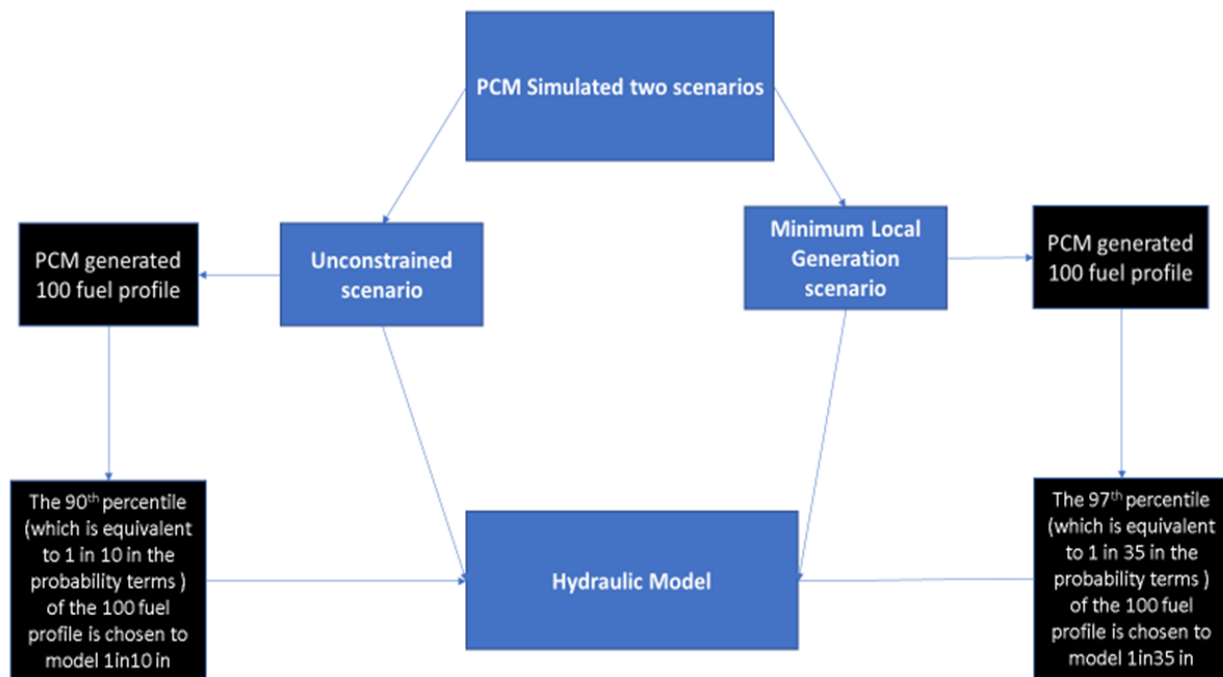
PCM Simulated two scenarios

PCM generated 100 fuel profile

Unconstrained scenario

Minimum Local Generation scenario

PCM generated 100 fuel profile

The 90$^{th}$ percentile (which is equivalent to 1 in 10 in the probability terms ) of the 100 fuel profile is chosen to model 1in10 in

Hydraulic Model

The 97$^{th}$ percentile (which is equivalent to 1 in 35 in the probability terms ) of the 100 fuel profile is chosen to model 1in35 in